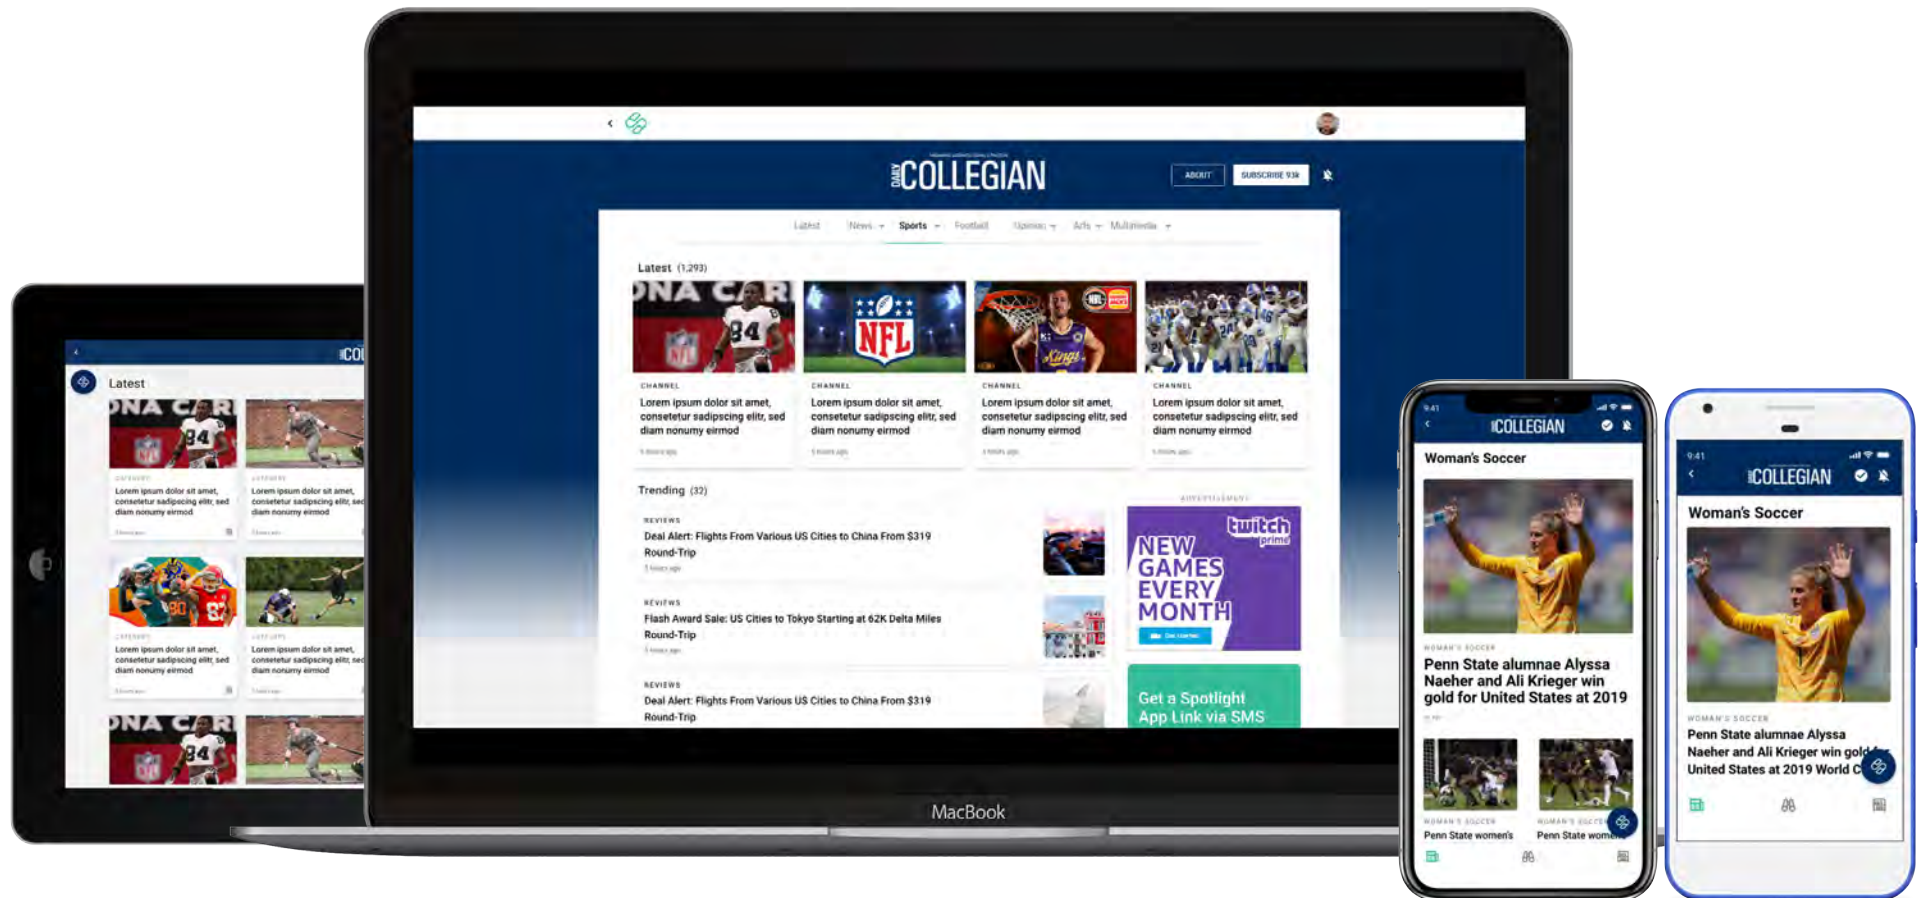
DAILY COLLEGIAN

ABOUT SUBSCRIBE 93k

Latest News Sports Football Opinion Arts Multimedia

Latest (1,293)

CHANNEL
Lorem ipsum dolor sit amet, consetetur sadipscing elitr, sed diam nonumy eirmod

CHANNEL
Lorem ipsum dolor sit amet, consetetur sadipscing elitr, sed diam nonumy eirmod

CHANNEL
Lorem ipsum dolor sit amet, consetetur sadipscing elitr, sed diam nonumy eirmod

CHANNEL
Lorem ipsum dolor sit amet, consetetur sadipscing elitr, sed diam nonumy eirmod

Trending (32)

REVIEWS
Deal Alert: Flights From Various US Cities to China From $319 Round-Trip

REVIEWS
Flash Award Sale: US Cities to Tokyo Starting at 62K Delta Miles Round-Trip

REVIEWS
Deal Alert: Flights From Various US Cities to China From $319 Round-Trip

ADVERTISEMENT
twitch prime
NEW GAMES EVERY MONTH

Get a Spotlight App Link via SMS

MacBook

COL
Latest
Lorem ipsum dolor sit amet, consetetur sadipscing elitr, sed diam nonumy eirmod
Lorem ipsum dolor sit amet, consetetur sadipscing elitr, sed diam nonumy eirmod
Lorem ipsum dolor sit amet, consetetur sadipscing elitr, sed diam nonumy eirmod
Lorem ipsum dolor sit amet, consetetur sadipscing elitr, sed diam nonumy eirmod

9:41
COLLEGIAN
Woman's Soccer
WOMAN'S SOCCER
Penn State alumnae Alyssa Naeher and Ali Krieger win gold for United States at 2019
WOMAN'S SOCCER
Penn State women's
WOMAN'S SOCCER
Penn State wome

9:41
COLLEGIAN
Woman's Soccer
WOMAN'S SOCCER
Penn State alumnae Alyssa Naeher and Ali Krieger win gold for United States at 2019 World C